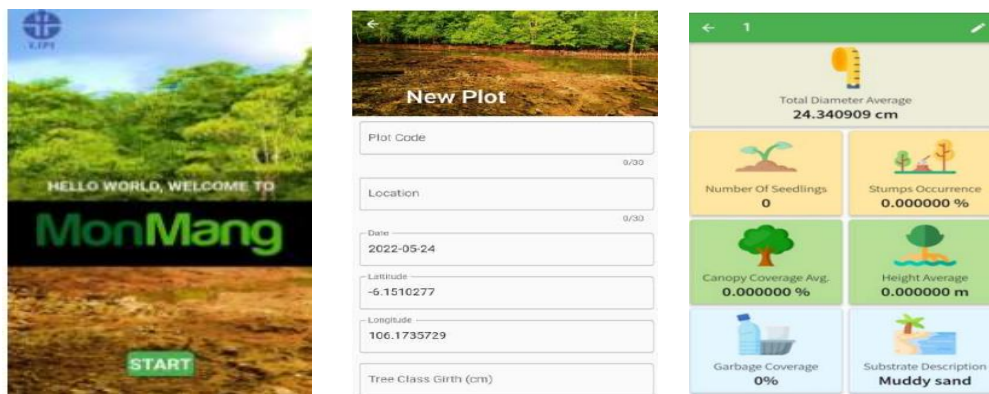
LIPI

HELLO WORLD, WELCOME TO

MonMang

START

←

New Plot

Plot Code

0/30

Location

0/30

Date
2022-05-24

Latitude
-6.1510277

Longitude
106.1735729

Tree Class Girth (cm)

← 1

Total Diameter Average
24.340909 cm

Number Of Seedlings
0

Stumps Occurrence
0.000000 %

Canopy Coverage Avg.
0.000000 %

Height Average
0.000000 m

Garbage Coverage
0%

Substrate Description
Muddy sand